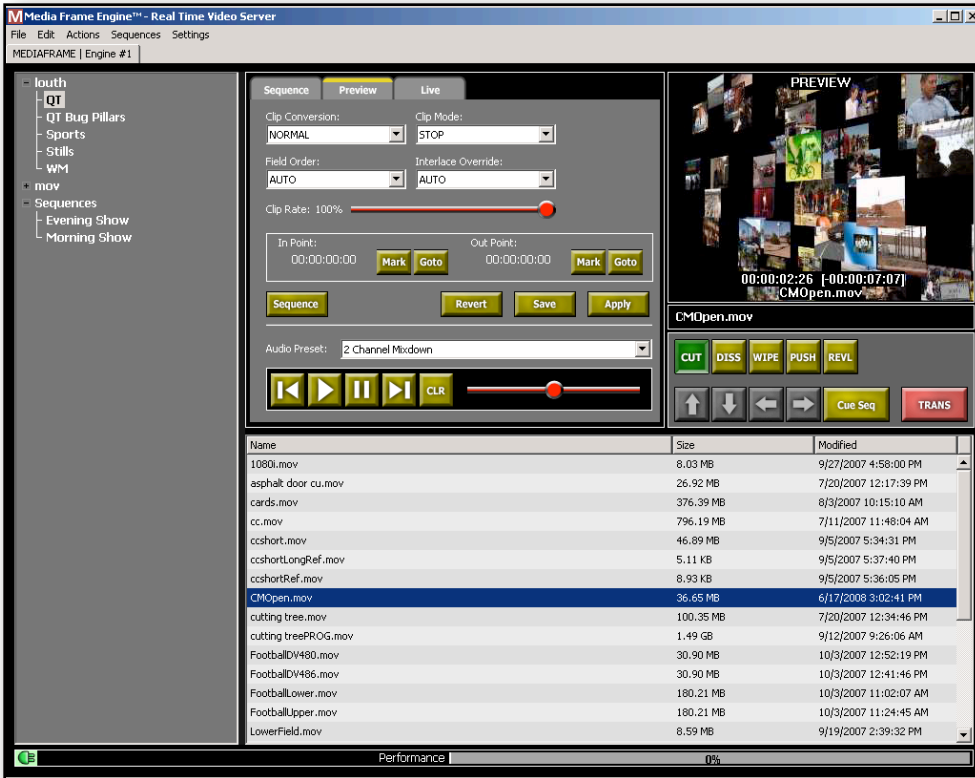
M Media Frame Engine™ - Real Time Video Server
File Edit Actions Sequences Settings
MEDIAFRAME | Engine #1

louth
QT
QT Bug Pillars
Sports
Stills
WM
mov
Sequences
Evening Show
Morning Show

Sequence Preview Live
Clip Conversion: NORMAL
Clip Mode: STOP
Field Order: AUTO
Interlace Override: AUTO
Clip Rate: 100%
In Point: 00:00:00:00 Mark Goto
Out Point: 00:00:00:00 Mark Goto
Sequence Revert Save Apply
Audio Preset: 2 Channel Mixdown
CLR

PREVIEW
00:00:02:26 [-00:00:07:07]
CMOpen.mov

CMOpen.mov
CUT DISS WIPE PUSH REVL
Cue Seq TRANS

| Name | Size | Modified |
|---|---|---|
| 1080i.mov | 8.03 MB | 9/27/2007 4:58:00 PM |
| asphalt door cu.mov | 26.92 MB | 7/20/2007 12:17:39 PM |
| cards.mov | 376.39 MB | 8/3/2007 10:15:10 AM |
| cc.mov | 796.19 MB | 7/11/2007 11:48:04 AM |
| ccshort.mov | 46.89 MB | 9/5/2007 5:34:31 PM |
| ccshortLongRef.mov | 5.11 KB | 9/5/2007 5:37:40 PM |
| ccshortRef.mov | 8.93 KB | 9/5/2007 5:36:05 PM |
| CMOpen.mov | 36.65 MB | 6/17/2008 3:02:41 PM |
| cutting tree.mov | 100.35 MB | 7/20/2007 12:34:46 PM |
| cutting treePROG.mov | 1.49 GB | 9/12/2007 9:26:06 AM |
| FootballDV480.mov | 30.90 MB | 10/3/2007 12:52:19 PM |
| FootballDV486.mov | 30.90 MB | 10/3/2007 12:41:46 PM |
| FootballLower.mov | 180.21 MB | 10/3/2007 11:02:07 AM |
| FootballUpper.mov | 180.21 MB | 10/3/2007 11:24:45 AM |
| LowerField.mov | 8.59 MB | 9/19/2007 2:39:32 PM |

Performance 0%